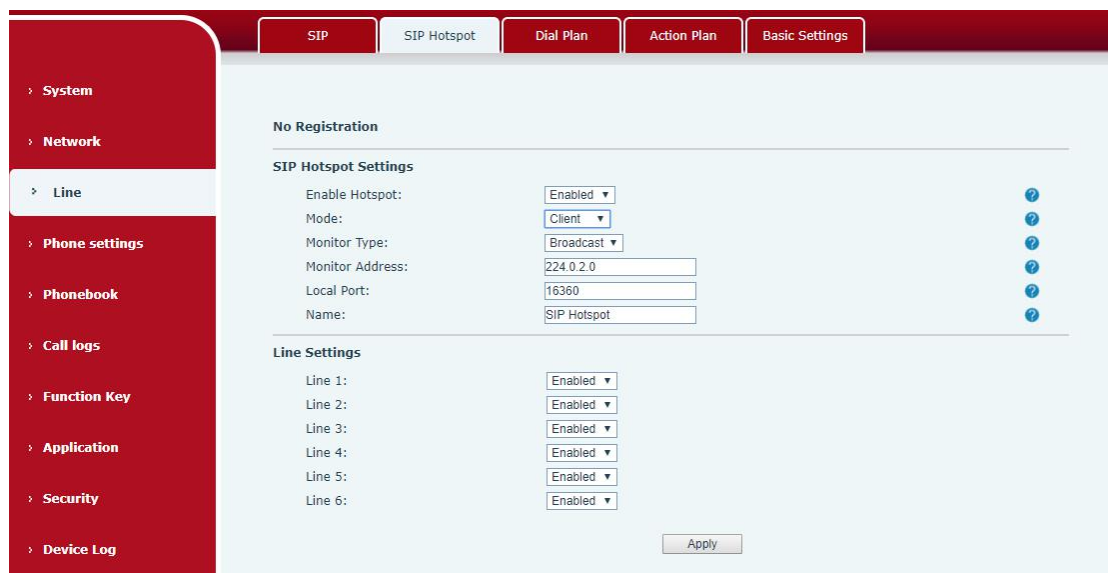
SIP | SIP Hotspot | Dial Plan | Action Plan | Basic Settings

› System
› Network
› Line
› Phone settings
› Phonebook
› Call logs
› Function Key
› Application
› Security
› Device Log

No Registration

SIP Hotspot Settings

Enable Hotspot: Enabled ▼
Mode: Client ▼
Monitor Type: Broadcast ▼
Monitor Address: 224.0.2.0
Local Port: 16360
Name: SIP Hotspot

Line Settings

Line 1: Enabled ▼
Line 2: Enabled ▼
Line 3: Enabled ▼
Line 4: Enabled ▼
Line 5: Enabled ▼
Line 6: Enabled ▼

Apply